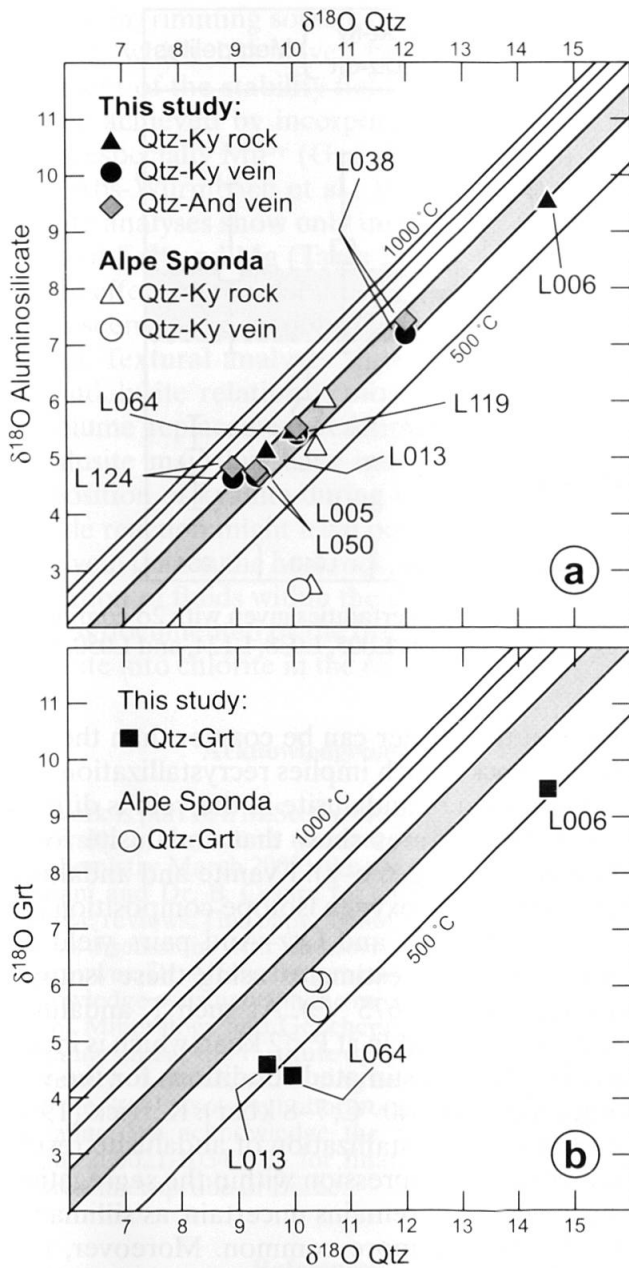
$\delta^{18}O$ Qtz

7 8 9 10 11 12 13 14 15

This study:
Qtz-Ky rock
Qtz-Ky vein
Qtz-And vein

Alpe Sponda
Qtz-Ky rock
Qtz-Ky vein

$\delta^{18}O$ Aluminosilicate

11
10
9
8
7
6
5
4
3

L038
1000 °C
500 °C
L006
L064
L119
L013
L124
L005
L050

a

This study:
Qtz-Grt

Alpe Sponda
Qtz-Grt

$\delta^{18}O$ Grt

11
10
9
8
7
6
5
4
3

1000 °C
500 °C
L006
L064
L013

b

7 8 9 10 11 12 13 14 15

$\delta^{18}O$ Qtz